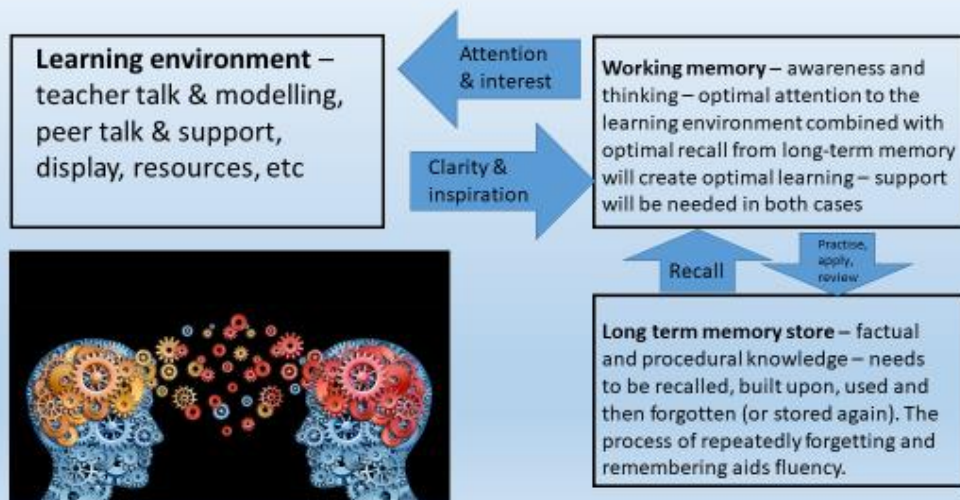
**Learning environment** – teacher talk & modelling, peer talk & support, display, resources, etc

Attention & interest

Clarity & inspiration

**Working memory** – awareness and thinking – optimal attention to the learning environment combined with optimal recall from long-term memory will create optimal learning – support will be needed in both cases

Recall

Practise, apply, review

**Long term memory store** – factual and procedural knowledge – needs to be recalled, built upon, used and then forgotten (or stored again). The process of repeatedly forgetting and remembering aids fluency.